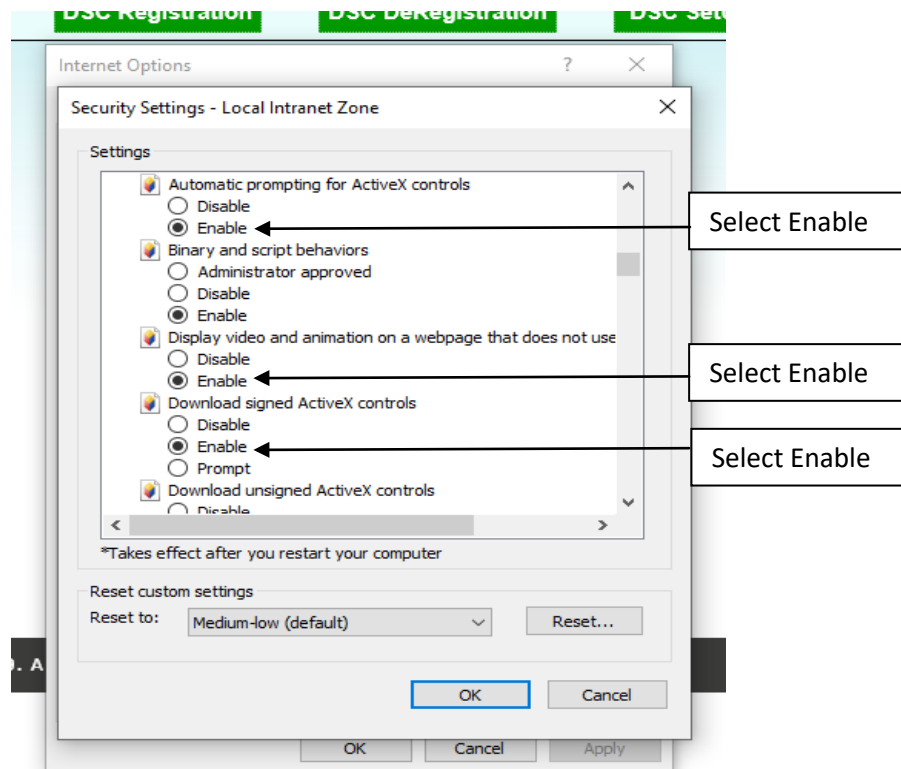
DSC Registration DSC DeRegistration DSC Set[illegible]

Internet Options ? ×

Security Settings - Local Intranet Zone ×

Settings

Automatic prompting for ActiveX controls
Disable
Enable
Binary and script behaviors
Administrator approved
Disable
Enable
Display video and animation on a webpage that does not use
Disable
Enable
Download signed ActiveX controls
Disable
Enable
Prompt
Download unsigned ActiveX controls
Disable

Select Enable

Select Enable

Select Enable

*Takes effect after you restart your computer

Reset custom settings
Reset to: Medium-low (default) Reset...

OK Cancel

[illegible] A

OK Cancel Apply